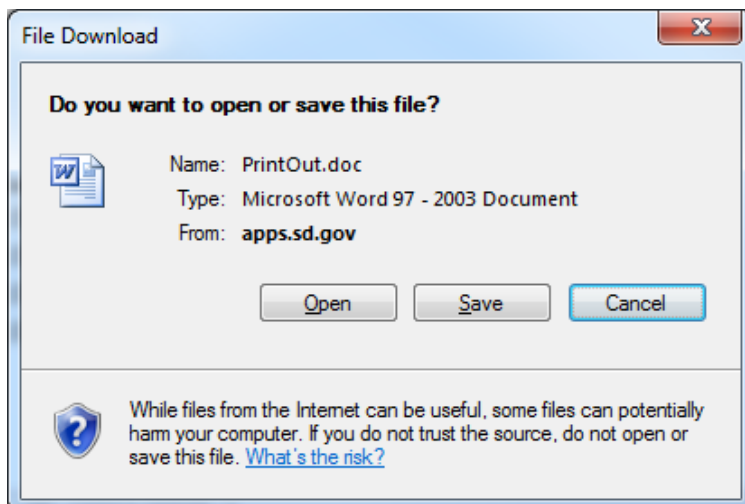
File Download

Do you want to open or save this file?

Name: PrintOut.doc
Type: Microsoft Word 97 - 2003 Document
From: apps.sd.gov

Open
Save
Cancel

While files from the Internet can be useful, some files can potentially harm your computer. If you do not trust the source, do not open or save this file. What's the risk?